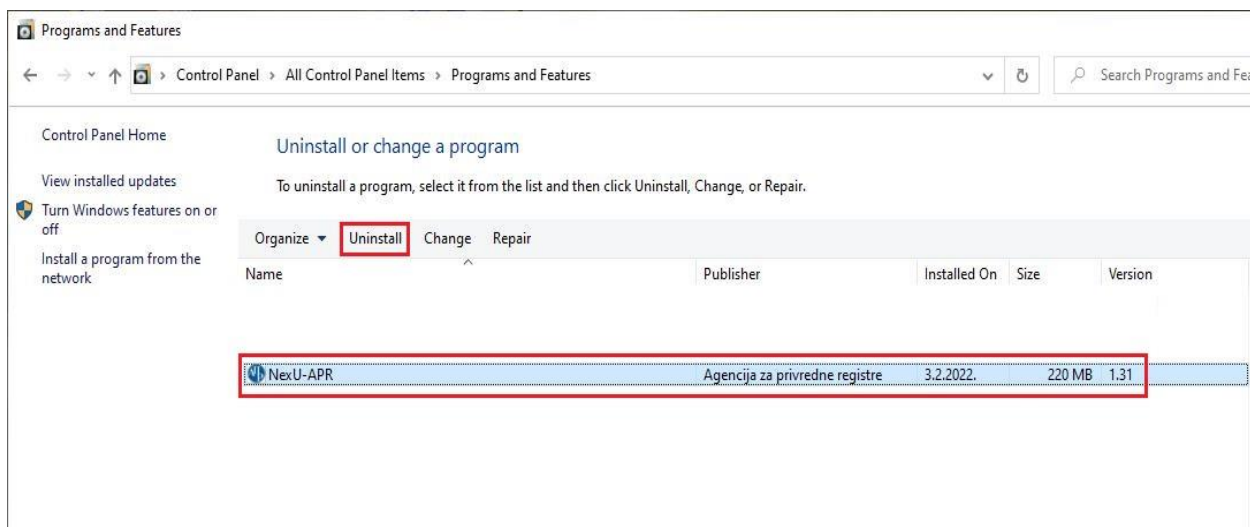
Programs and Features

Control Panel > All Control Panel Items > Programs and Features

Search Programs and Fea

Control Panel Home

View installed updates

Turn Windows features on or off

Install a program from the network

Uninstall or change a program

To uninstall a program, select it from the list and then click Uninstall, Change, or Repair.

Organize ▾ Uninstall Change Repair

| Name | Publisher | Installed On | Size | Version |
|---|---|---|---|---|
| NexU-APR | Agencija za privredne registre | 3.2.2022. | 220 MB | 1.31 |